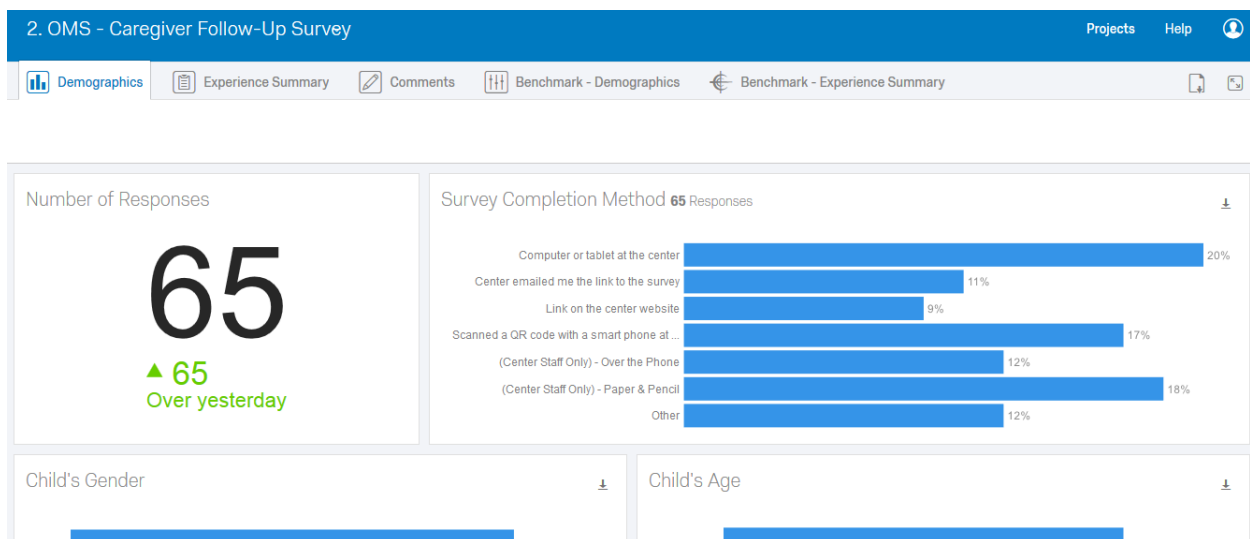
2. OMS - Caregiver Follow-Up Survey

Projects Help

Demographics Experience Summary Comments Benchmark - Demographics Benchmark - Experience Summary

Number of Responses

65

▲ 65
Over yesterday

Survey Completion Method 65 Responses

Computer or tablet at the center 20%
Center emailed me the link to the survey 11%
Link on the center website 9%
Scanned a QR code with a smart phone at ... 17%
(Center Staff Only) - Over the Phone 12%
(Center Staff Only) - Paper & Pencil 18%
Other 12%

Child's Gender

Child's Age